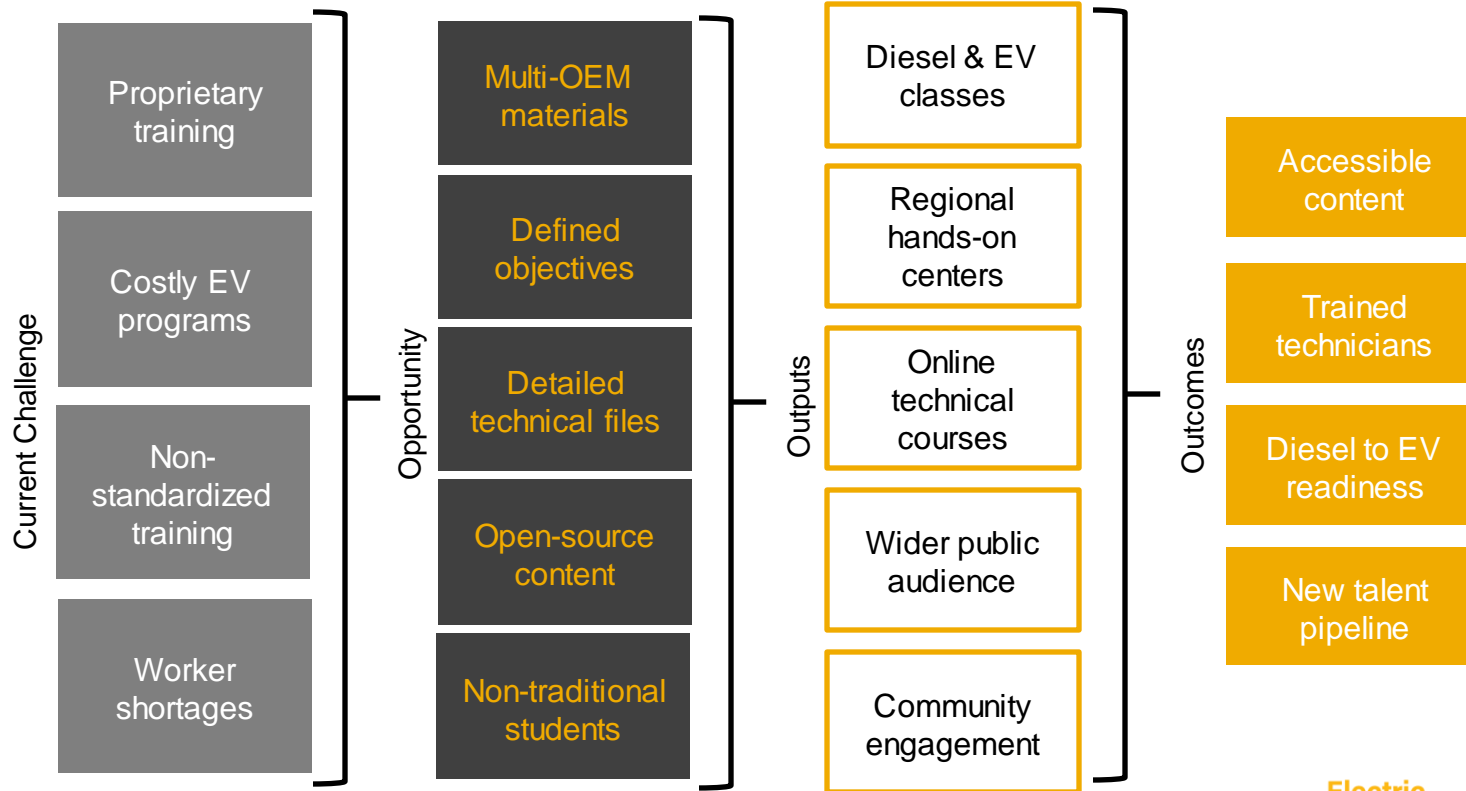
Proprietary training

Costly EV programs

Non-standardized training

Worker shortages

Current Challenge

Multi-OEM materials

Defined objectives

Detailed technical files

Open-source content

Non-traditional students

Opportunity

Diesel & EV classes

Regional hands-on centers

Online technical courses

Wider public audience

Community engagement

Outputs

Outcomes

Accessible content

Trained technicians

Diesel to EV readiness

New talent pipeline

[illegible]